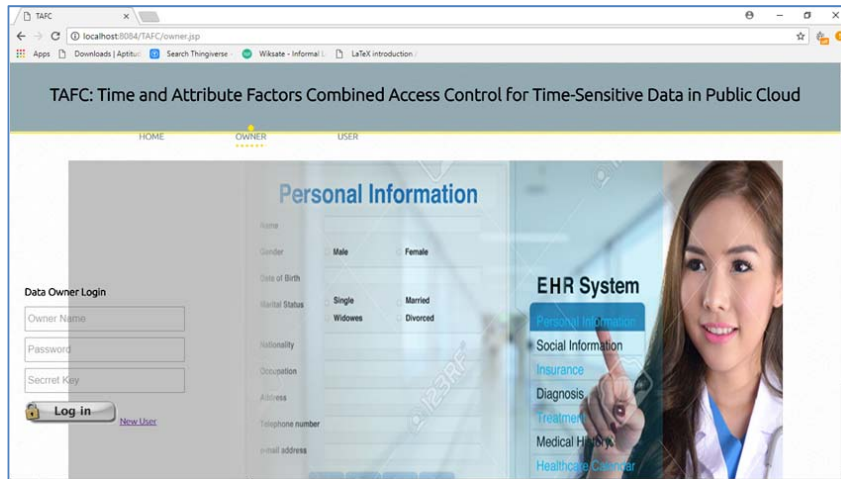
TAFC
localhost:8084/TAFC/owner.jsp
Apps Downloads | Aptitud Search Thingiverse Wiksate - Informal LaTeX introduction

TAFC: Time and Attribute Factors Combined Access Control for Time-Sensitive Data in Public Cloud

HOME OWNER USER

Personal Information
Name
Gender Male Female
Date of Birth
Marital Status Single Married
Widowes Divorced
Nationality
Occupation
Address
Telephone number
e-mail address

EHR System
Personal Information
Social Information
Insurance
Diagnosis
Treatment
Medical History
Healthcare Calendar

123RF

Data Owner Login
Owner Name
Password
Secrret Key
Log in
New User